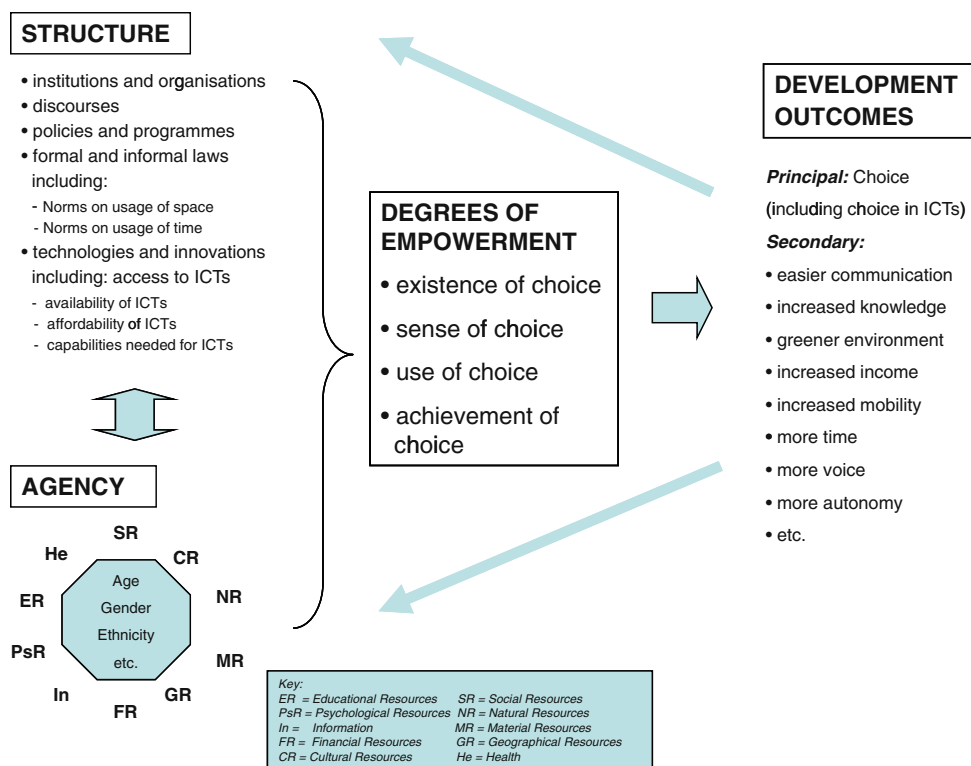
STRUCTURE

• institutions and organisations
• discourses
• policies and programmes
• formal and informal laws including:
- Norms on usage of space
- Norms on usage of time
• technologies and innovations including: access to ICTs
- availability of ICTs
- affordability of ICTs
- capabilities needed for ICTs

AGENCY

SR
CR
NR
MR
GR
FR
In
PsR
ER
He

Age
Gender
Ethnicity
etc.

DEGREES OF EMPOWERMENT
• existence of choice
• sense of choice
• use of choice
• achievement of choice

DEVELOPMENT OUTCOMES

Principal: Choice (including choice in ICTs)
Secondary:
• easier communication
• increased knowledge
• greener environment
• increased income
• increased mobility
• more time
• more voice
• more autonomy
• etc.

Key:
ER = Educational Resources SR = Social Resources
PsR = Psychological Resources NR = Natural Resources
In = Information MR = Material Resources
FR = Financial Resources GR = Geographical Resources
CR = Cultural Resources He = Health